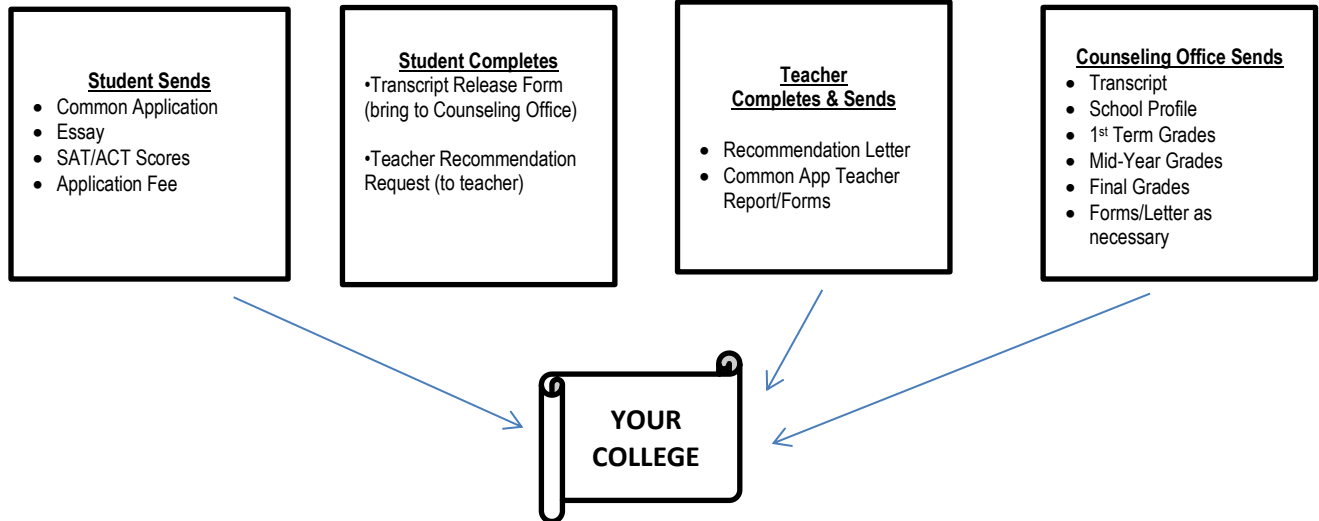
**Student Sends**
- Common Application
- Essay
- SAT/ACT Scores
- Application Fee

**Student Completes**
•Transcript Release Form (bring to Counseling Office)

•Teacher Recommendation Request (to teacher)

**Teacher Completes & Sends**
- Recommendation Letter
- Common App Teacher Report/Forms

**Counseling Office Sends**
- Transcript
- School Profile
- 1$^{st}$ Term Grades
- Mid-Year Grades
- Final Grades
- Forms/Letter as necessary

YOUR COLLEGE